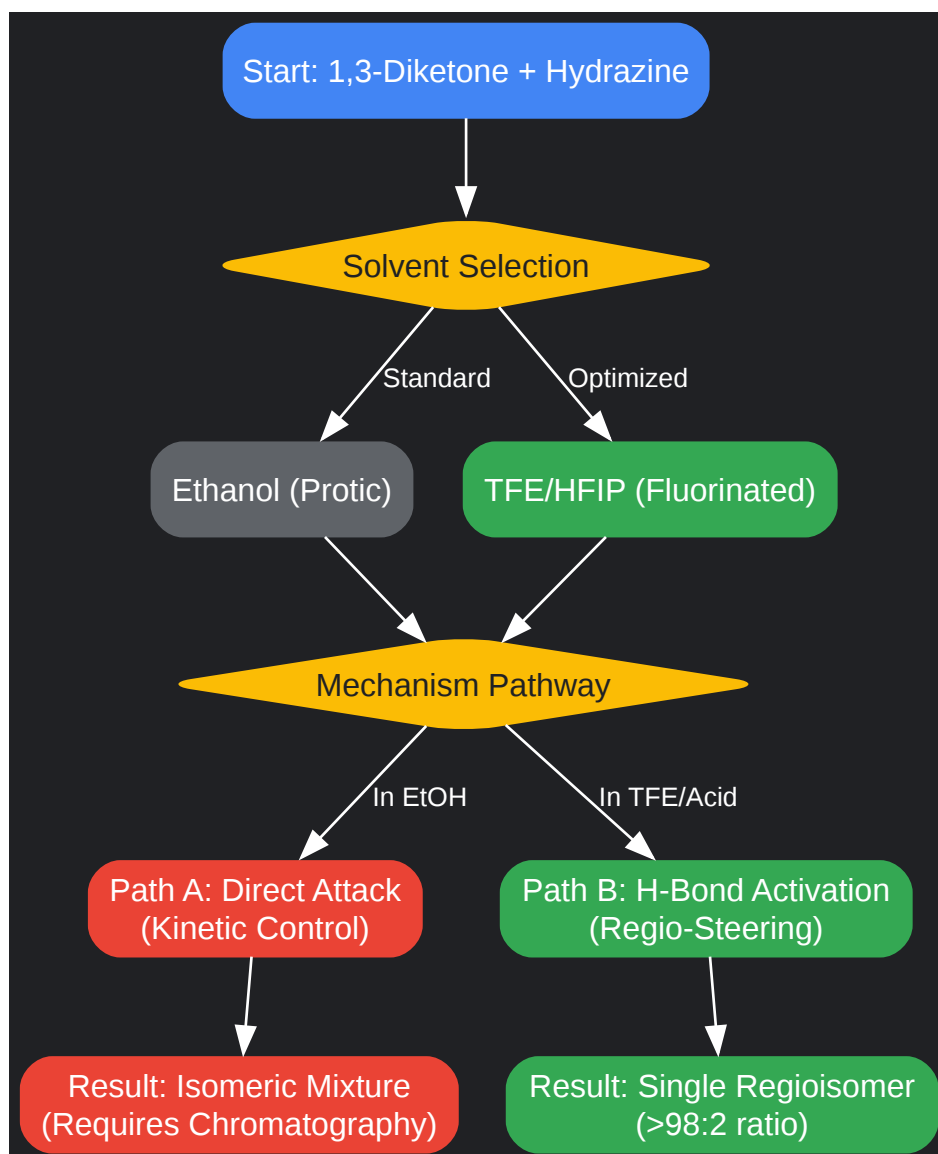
Start: 1,3-Diketone + Hydrazine

Solvent Selection

Standard

Optimized

Ethanol (Protic)

TFE/HFIP (Fluorinated)

Mechanism Pathway

In EtOH

In TFE/Acid

Path A: Direct Attack (Kinetic Control)

Path B: H-Bond Activation (Regio-Steering)

Result: Isomeric Mixture (Requires Chromatography)

Result: Single Regioisomer (>98:2 ratio)